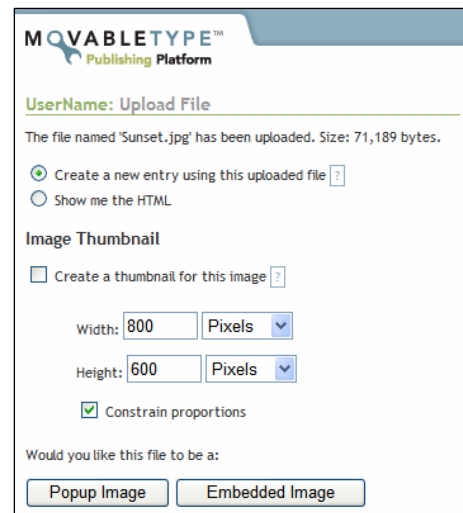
MOVABLETYPE™
Publishing Platform

UserName: Upload File

The file named 'Sunset.jpg' has been uploaded. Size: 71,189 bytes.

Create a new entry using this uploaded file ?
Show me the HTML

Image Thumbnail

Create a thumbnail for this image ?

Width: 800 Pixels

Height: 600 Pixels

Constrain proportions

Would you like this file to be a:

Popup Image Embedded Image